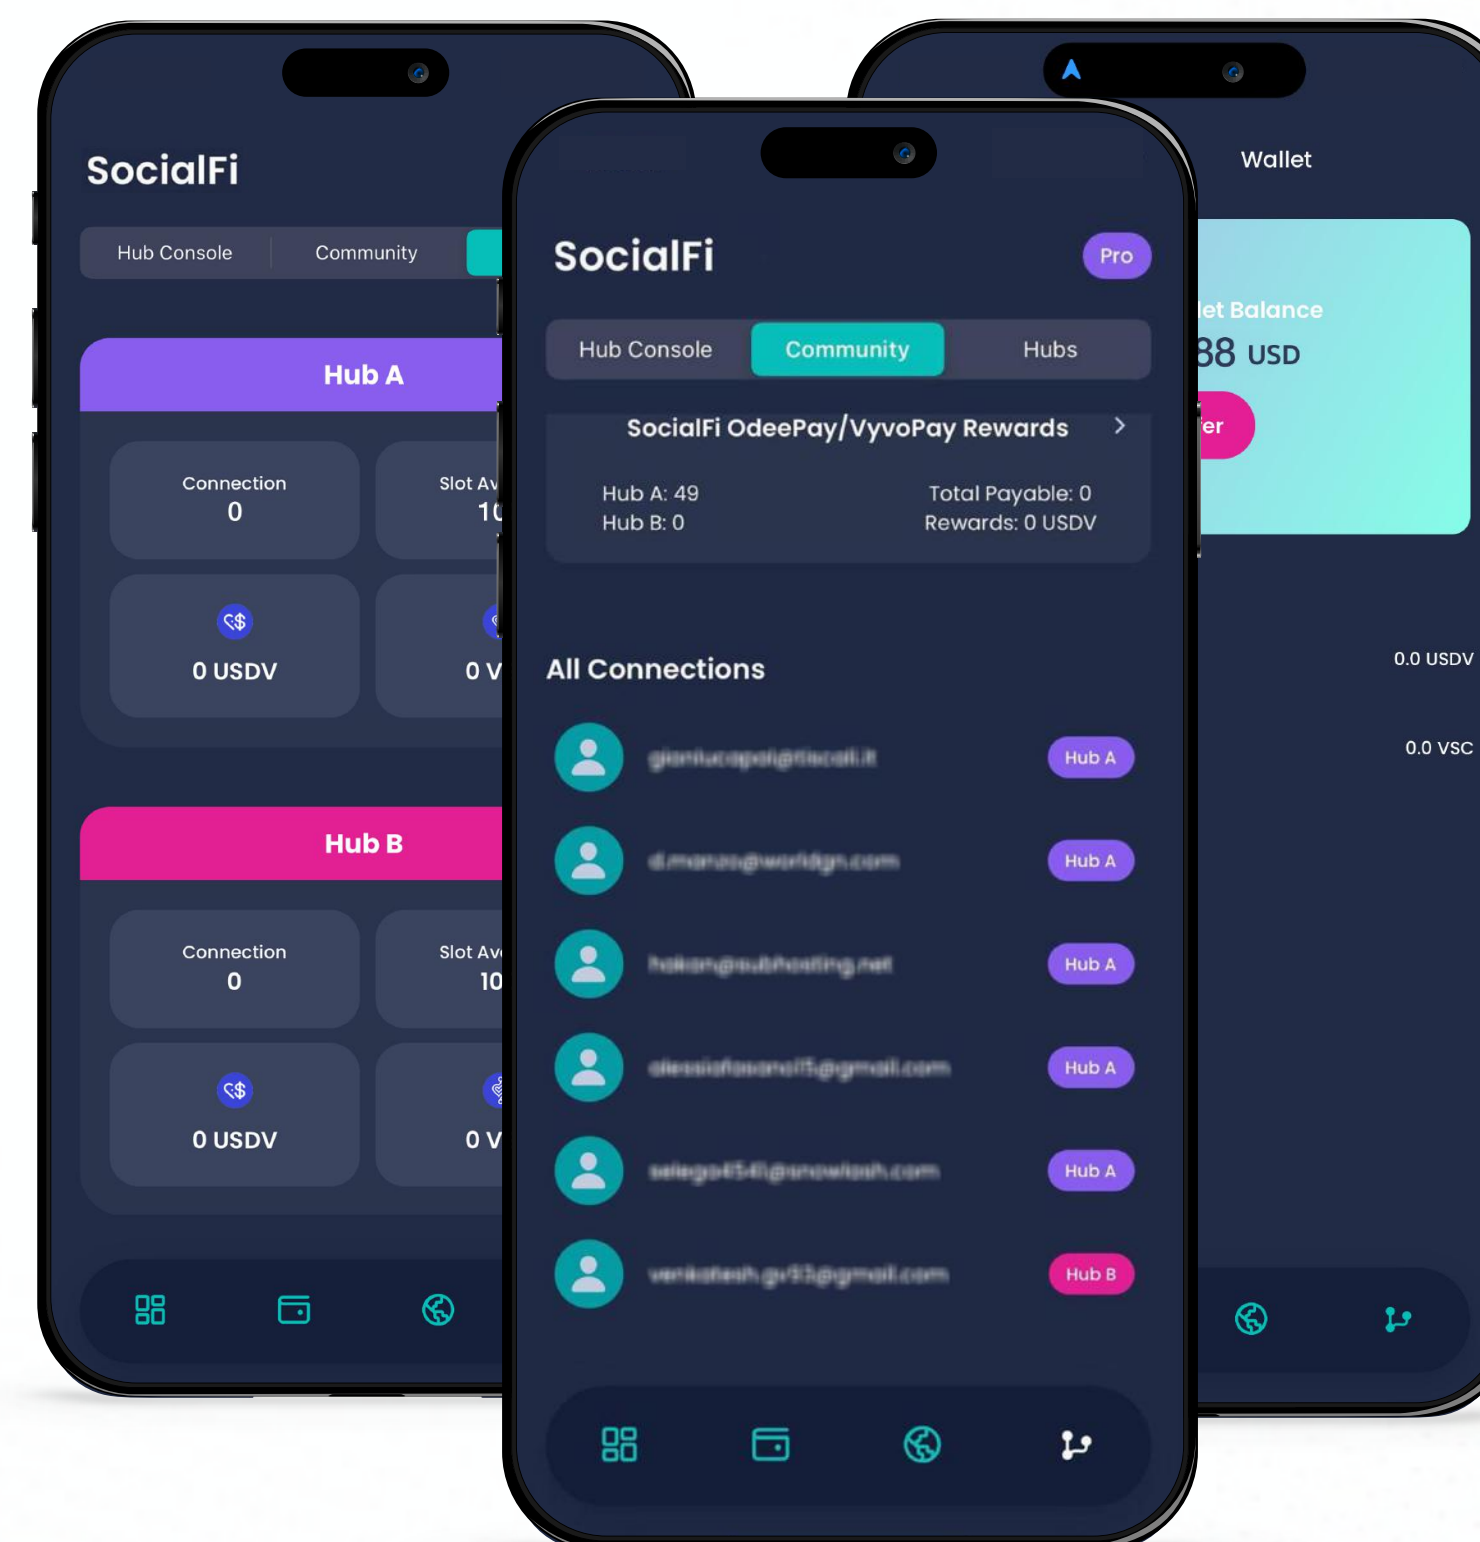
SocialFi

Hub Console
Community

Hub A

Connection
0

Slot Av
10

0 USDV

0 V

Hub B

Connection
0

Slot Av
10

0 USDV

0 V

SocialFi
Pro

Hub Console
Community
Hubs

SocialFi OdeePay/VyvoPay Rewards >

Hub A: 49
Hub B: 0

Total Payable: 0
Rewards: 0 USDV

All Connections

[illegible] Hub A
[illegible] Hub A
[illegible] Hub A
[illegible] Hub A
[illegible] Hub A
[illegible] Hub B

Wallet

let Balance
88 USD

er

0.0 USDV

0.0 VSC